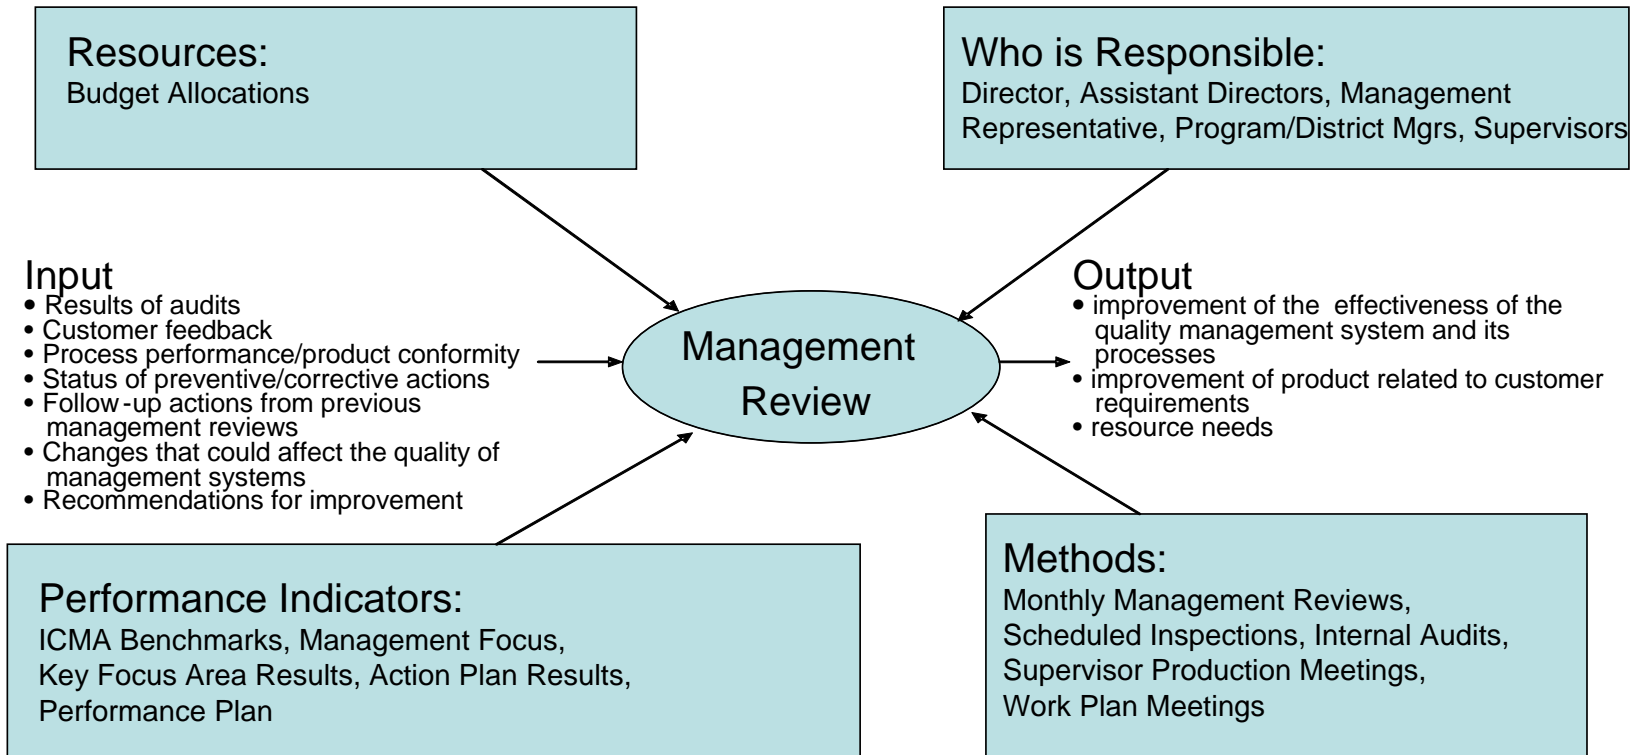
Resources:
Budget Allocations

Who is Responsible:
Director, Assistant Directors, Management Representative, Program/District Mgrs, Supervisors

Input
• Results of audits
• Customer feedback
• Process performance/product conformity
• Status of preventive/corrective actions
• Follow-up actions from previous management reviews
• Changes that could affect the quality of management systems
• Recommendations for improvement

Management Review

Output
• improvement of the effectiveness of the quality management system and its processes
• improvement of product related to customer requirements
• resource needs

Performance Indicators:
ICMA Benchmarks, Management Focus, Key Focus Area Results, Action Plan Results, Performance Plan

Methods:
Monthly Management Reviews, Scheduled Inspections, Internal Audits, Supervisor Production Meetings, Work Plan Meetings